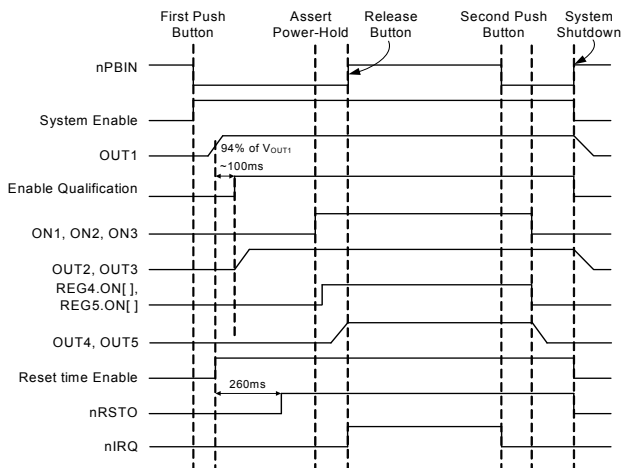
First Push Button
Assert Power-Hold
Release Button
Second Push Button
System Shutdown

nPBIN
System Enable
OUT1
94% of $V_{OUT1}$
~100ms
Enable Qualification
ON1, ON2, ON3
OUT2, OUT3
REG4.ON[ ], REG5.ON[ ]
OUT4, OUT5
Reset time Enable
260ms
nRSTO
nIRQ